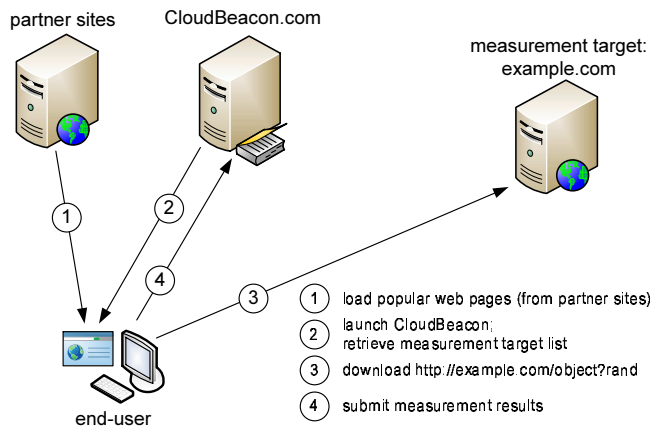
partner sites

CloudBeacon.com

measurement target: example.com

1

2

4

3

end-user

1 load popular web pages (from partner sites)

2 launch CloudBeacon; retrieve measurement target list

3 download http://example.com/object?rand

4 submit measurement results